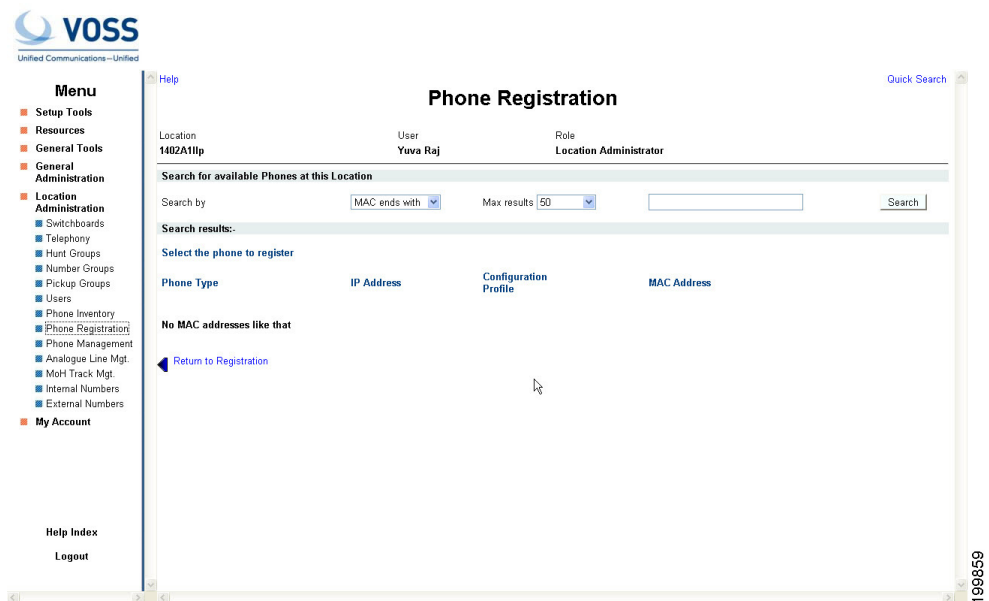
VOSS
Unified Communications—Unified

Menu
Setup Tools
Resources
General Tools
General Administration
Location Administration
Switchboards
Telephony
Hunt Groups
Number Groups
Pickup Groups
Users
Phone Inventory
Phone Registration
Phone Management
Analogue Line Mgt.
MoH Track Mgt.
Internal Numbers
External Numbers
My Account

Help Index
Logout

Help
Quick Search

Phone Registration

| Location | User | Role |
|---|---|---|
| 1402A1llp | Yuva Raj | Location Administrator |

Search for available Phones at this Location

Search by MAC ends with Max results 50 Search

Search results:-

Select the phone to register

| Phone Type | IP Address | Configuration Profile | MAC Address |
|---|---|---|---|

No MAC addresses like that

Return to Registration

199859